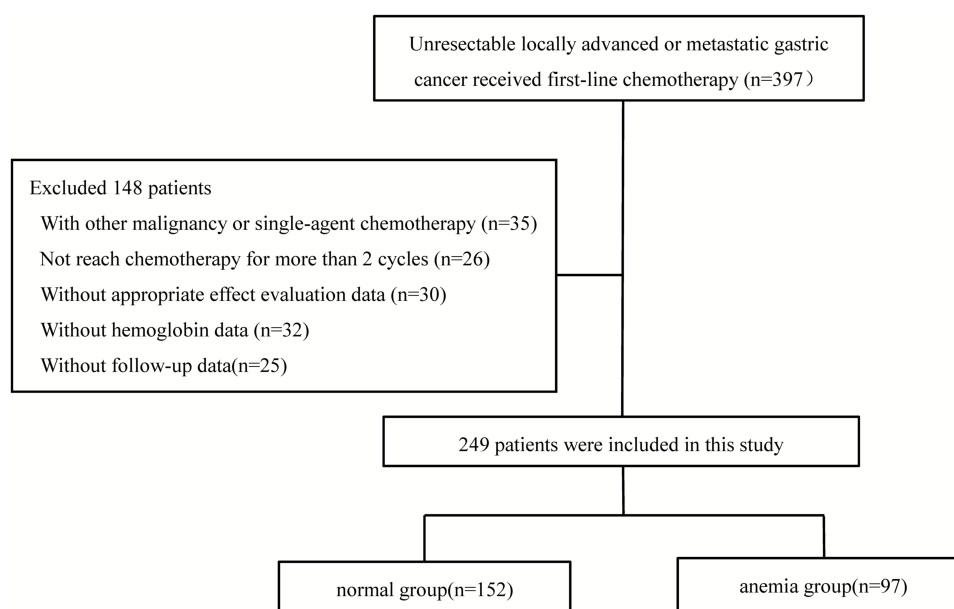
Unresectable locally advanced or metastatic gastric cancer received first-line chemotherapy (n=397）

Excluded 148 patients
With other malignancy or single-agent chemotherapy (n=35)
Not reach chemotherapy for more than 2 cycles (n=26)
Without appropriate effect evaluation data (n=30)
Without hemoglobin data (n=32)
Without follow-up data(n=25)

249 patients were included in this study

normal group(n=152)

anemia group(n=97)